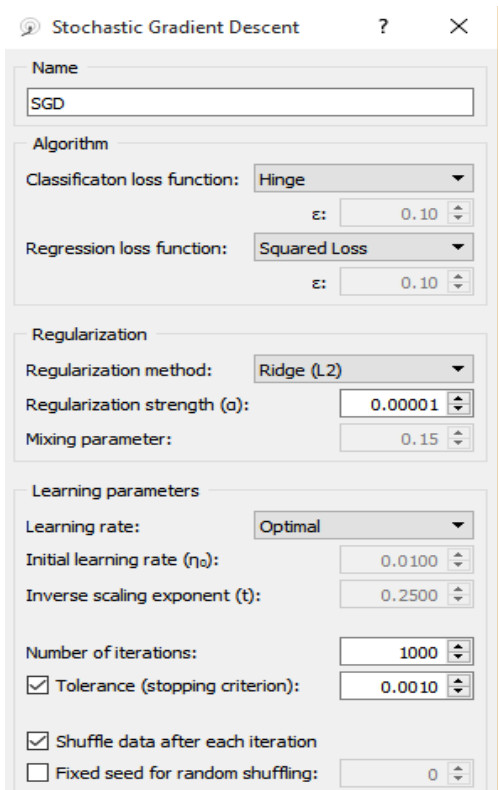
Stochastic Gradient Descent ? ×

Name

SGD

Algorithm

Classificaton loss function: Hinge

ε: 0.10

Regression loss function: Squared Loss

ε: 0.10

Regularization

Regularization method: Ridge (L2)

Regularization strength (α): 0.00001

Mixing parameter: 0.15

Learning parameters

Learning rate: Optimal

Initial learning rate (η₀): 0.0100

Inverse scaling exponent (t): 0.2500

Number of iterations: 1000

☑ Tolerance (stopping criterion): 0.0010

☑ Shuffle data after each iteration

☐ Fixed seed for random shuffling: 0